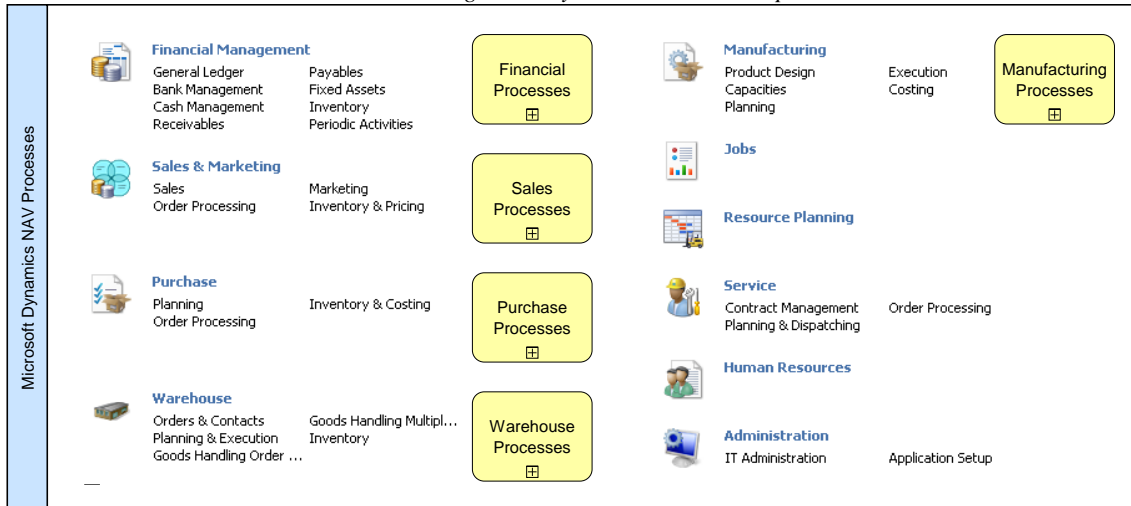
Microsoft Dynamics NAV Processes

Financial Management
General Ledger
Bank Management
Cash Management
Receivables
Payables
Fixed Assets
Inventory
Periodic Activities

Financial Processes
⊞

Sales & Marketing
Sales
Order Processing
Marketing
Inventory & Pricing

Sales Processes
⊞

Purchase
Planning
Order Processing
Inventory & Costing

Purchase Processes
⊞

Warehouse
Orders & Contacts
Planning & Execution
Goods Handling Order ...
Goods Handling Multipl...
Inventory

Warehouse Processes
⊞

Manufacturing
Product Design
Capacities
Planning
Execution
Costing

Manufacturing Processes
⊞

Jobs

Resource Planning

Service
Contract Management
Planning & Dispatching
Order Processing

Human Resources

Administration
IT Administration
Application Setup